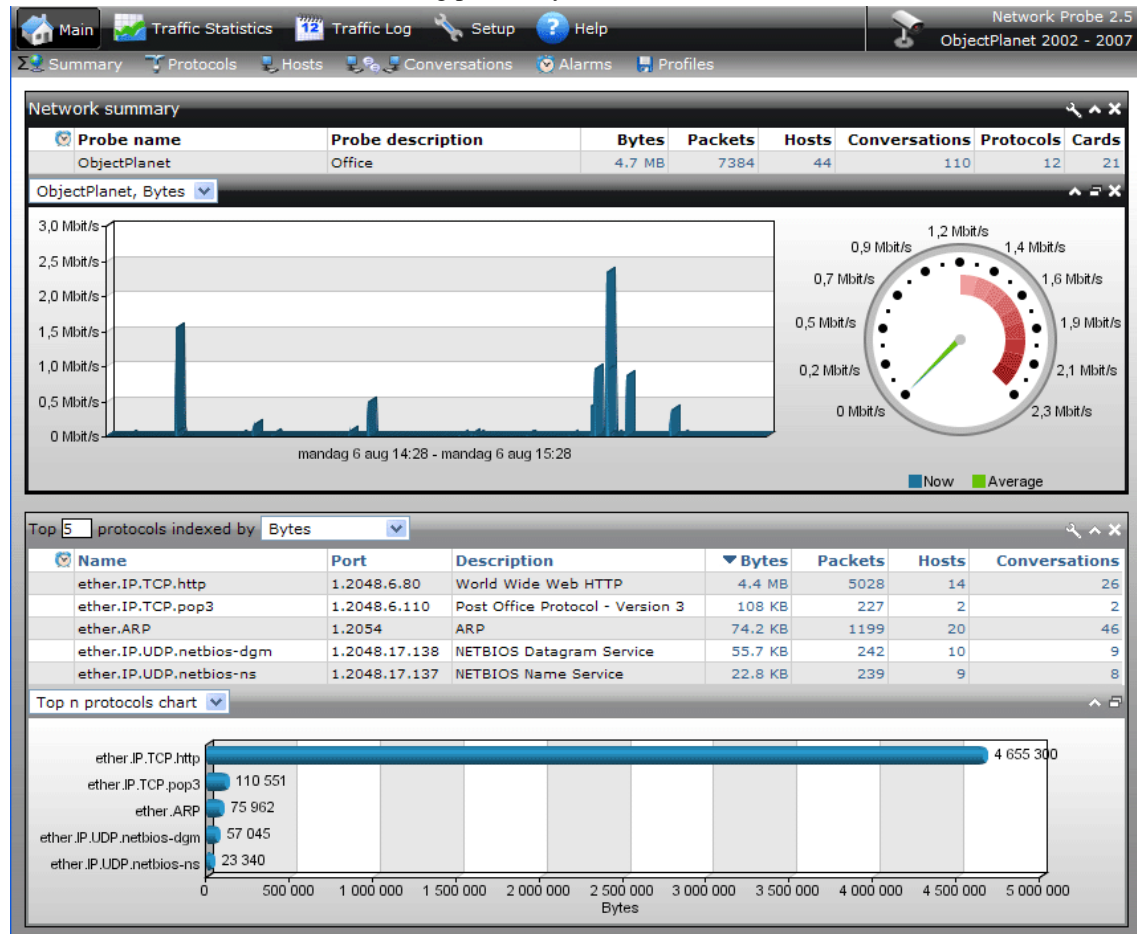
Main Traffic Statistics Traffic Log Setup Help

Network Probe 2.5
ObjectPlanet 2002 - 2007

Summary Protocols Hosts Conversations Alarms Profiles

Network summary

| Probe name | Probe description | Bytes | Packets | Hosts | Conversations | Protocols | Cards |
|---|---|---|---|---|---|---|---|
| ObjectPlanet | Office | 4.7 MB | 7384 | 44 | 110 | 12 | 21 |

ObjectPlanet, Bytes

3,0 Mbit/s
2,5 Mbit/s
2,0 Mbit/s
1,5 Mbit/s
1,0 Mbit/s
0,5 Mbit/s
0 Mbit/s

mandag 6 aug 14:28 - mandag 6 aug 15:28

1,2 Mbit/s
0,9 Mbit/s
1,4 Mbit/s
0,7 Mbit/s
1,6 Mbit/s
0,5 Mbit/s
1,9 Mbit/s
0,2 Mbit/s
2,1 Mbit/s
0 Mbit/s
2,3 Mbit/s

Now Average

Top 5 protocols indexed by Bytes

| Name | Port | Description | Bytes | Packets | Hosts | Conversations |
|---|---|---|---|---|---|---|
| ether.IP.TCP.http | 1.2048.6.80 | World Wide Web HTTP | 4.4 MB | 5028 | 14 | 26 |
| ether.IP.TCP.pop3 | 1.2048.6.110 | Post Office Protocol - Version 3 | 108 KB | 227 | 2 | 2 |
| ether.ARP | 1.2054 | ARP | 74.2 KB | 1199 | 20 | 46 |
| ether.IP.UDP.netbios-dgm | 1.2048.17.138 | NETBIOS Datagram Service | 55.7 KB | 242 | 10 | 9 |
| ether.IP.UDP.netbios-ns | 1.2048.17.137 | NETBIOS Name Service | 22.8 KB | 239 | 9 | 8 |

Top n protocols chart

ether.IP.TCP.http 4 655 300
ether.IP.TCP.pop3 110 551
ether.ARP 75 962
ether.IP.UDP.netbios-dgm 57 045
ether.IP.UDP.netbios-ns 23 340

0 500 000 1 000 000 1 500 000 2 000 000 2 500 000 3 000 000 3 500 000 4 000 000 4 500 000 5 000 000
Bytes